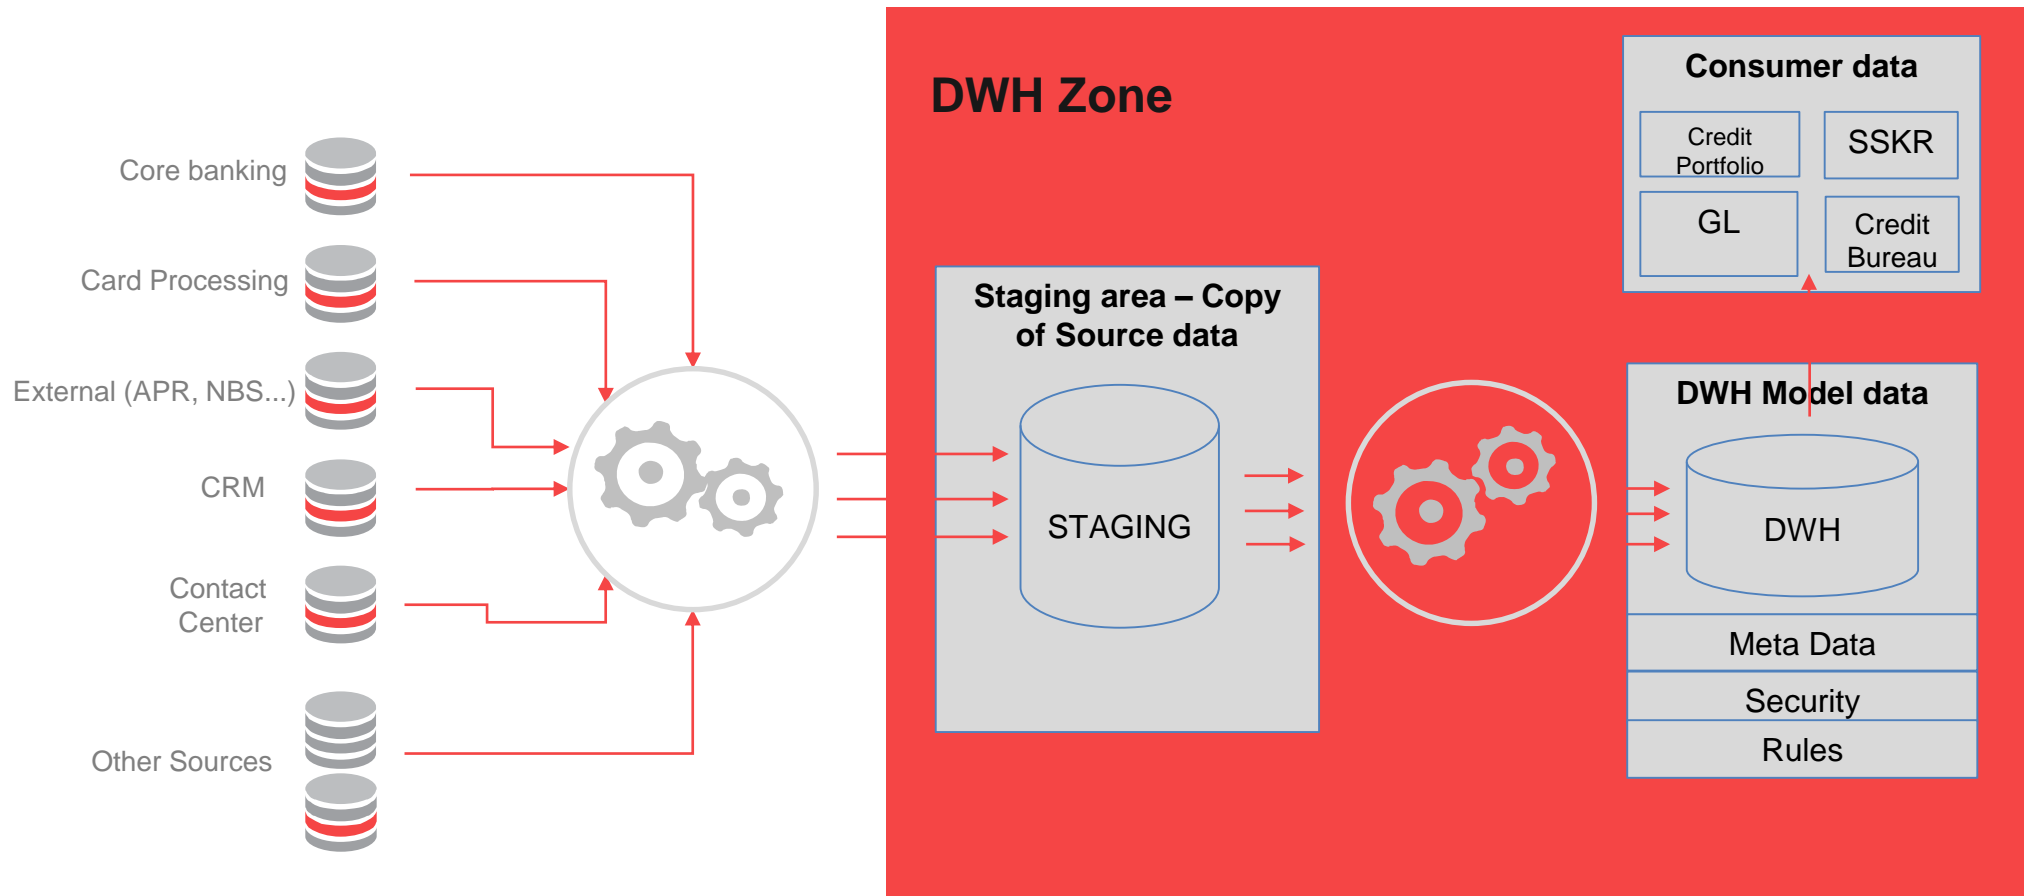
Core banking

Card Processing

External (APR, NBS...)

CRM

Contact Center

Other Sources

DWH Zone

Staging area – Copy of Source data

STAGING

Consumer data

Credit Portfolio

SSKR

GL

Credit Bureau

DWH Model data

DWH

Meta Data

Security

Rules